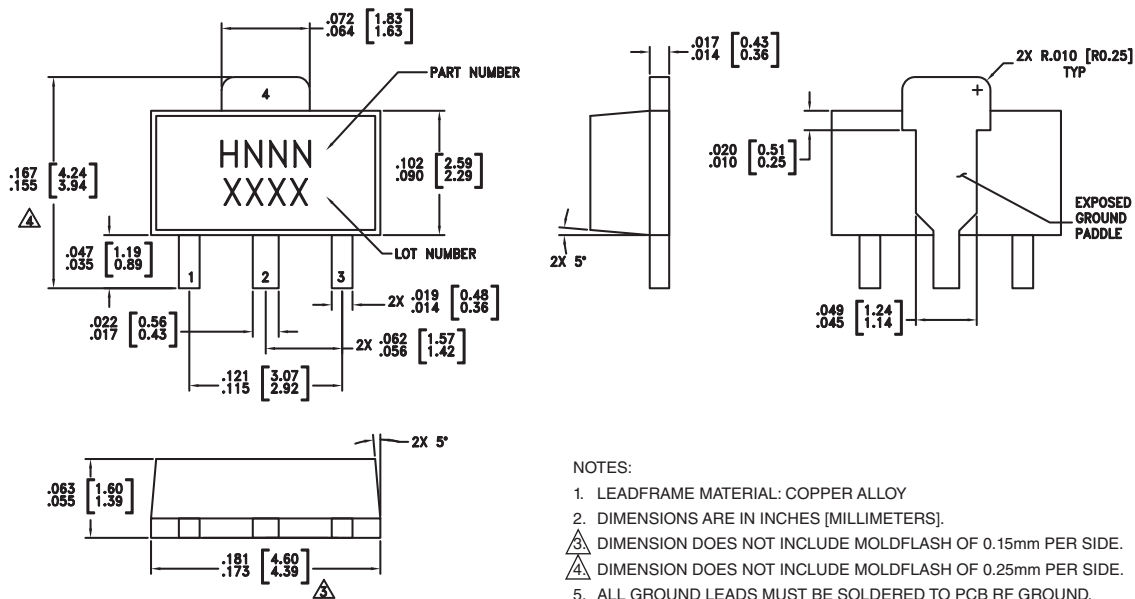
.072 [1.83]
.064 [1.63]

4

PART NUMBER

HNNN
XXXX

.167 [4.24]
.155 [3.94]

4

.102 [2.59]
.090 [2.29]

.047 [1.19]
.035 [0.89]

LOT NUMBER

1 2 3

2X .019 [0.48]
.014 [0.36]

.022 [0.56]
.017 [0.43]

2X .062 [1.57]
.056 [1.42]

.121 [3.07]
.115 [2.92]

.017 [0.43]
.014 [0.36]

2X 5°

2X R.010 [R0.25]
TYP

.020 [0.51]
.010 [0.25]

EXPOSED
GROUND
PADDLE

.049 [1.24]
.045 [1.14]

2X 5°

.063 [1.60]
.055 [1.39]

.181 [4.60]
.173 [4.39]

3

NOTES:

1. LEADFRAME MATERIAL: COPPER ALLOY

2. DIMENSIONS ARE IN INCHES [MILLIMETERS].

3 DIMENSION DOES NOT INCLUDE MOLDFLASH OF 0.15mm PER SIDE.

4 DIMENSION DOES NOT INCLUDE MOLDFLASH OF 0.25mm PER SIDE.

5. ALL GROUND LEADS MUST BE SOLDERED TO PCB RF GROUND.